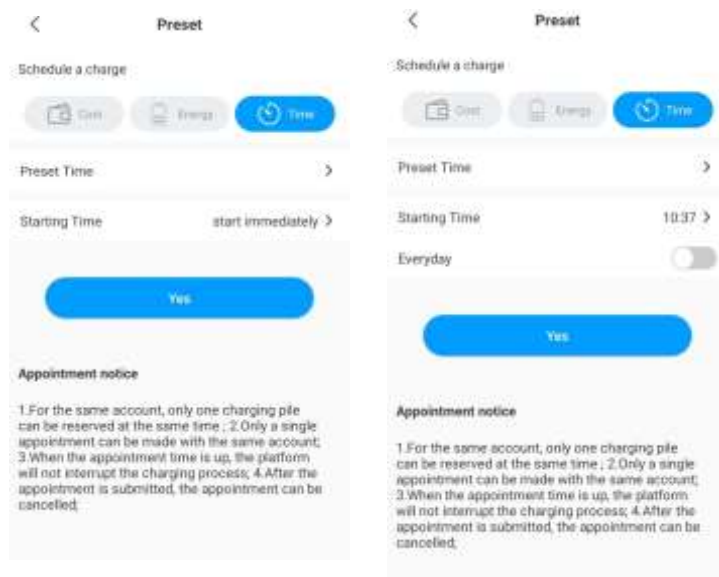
Preset

Schedule a charge

Cost Energy Time

Preset Time

Starting Time start immediately

Yes

Appointment notice

1.For the same account, only one charging pile can be reserved at the same time ; 2.Only a single appointment can be made with the same account; 3.When the appointment time is up, the platform will not interrupt the charging process; 4.After the appointment is submitted, the appointment can be cancelled;

Preset

Schedule a charge

Cost Energy Time

Preset Time

Starting Time 10:37

Everyday

Yes

Appointment notice

1.For the same account, only one charging pile can be reserved at the same time ; 2.Only a single appointment can be made with the same account; 3.When the appointment time is up, the platform will not interrupt the charging process; 4.After the appointment is submitted, the appointment can be cancelled;